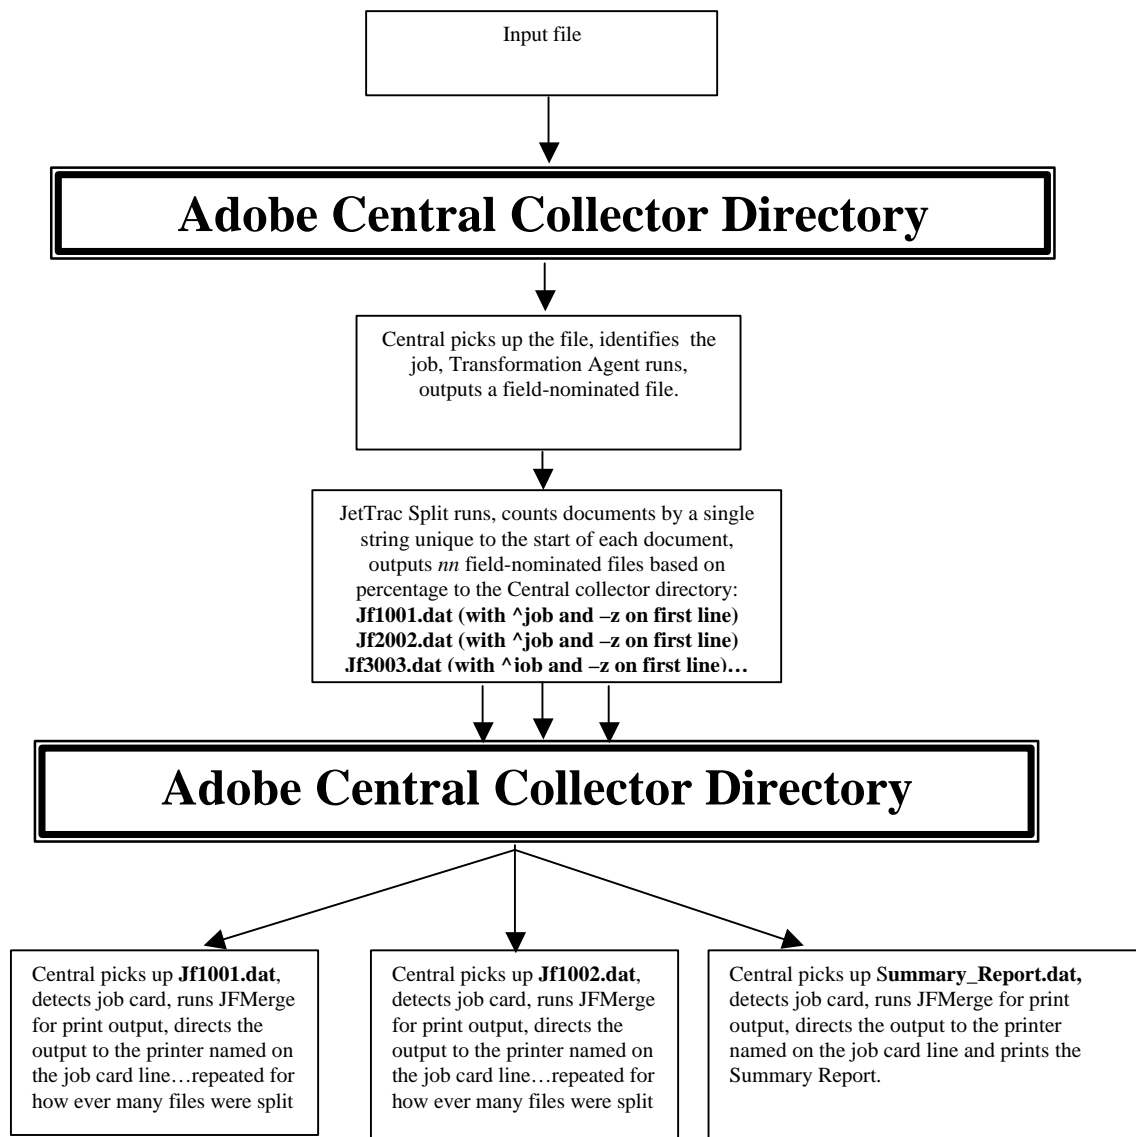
Input file

Adobe Central Collector Directory

Central picks up the file, identifies the job, Transformation Agent runs, outputs a field-nominated file.

JetTrac Split runs, counts documents by a single string unique to the start of each document, outputs *nn* field-nominated files based on percentage to the Central collector directory:
**Jf1001.dat (with ^job and –z on first line)**
**Jf2002.dat (with ^job and –z on first line)**
**Jf3003.dat (with ^job and –z on first line)…**

Adobe Central Collector Directory

Central picks up **Jf1001.dat**, detects job card, runs JFMerge for print output, directs the output to the printer named on the job card line…repeated for how ever many files were split

Central picks up **Jf1002.dat**, detects job card, runs JFMerge for print output, directs the output to the printer named on the job card line…repeated for how ever many files were split

Central picks up S**ummary_Report.dat,** detects job card, runs JFMerge for print output, directs the output to the printer named on the job card line and prints the Summary Report.